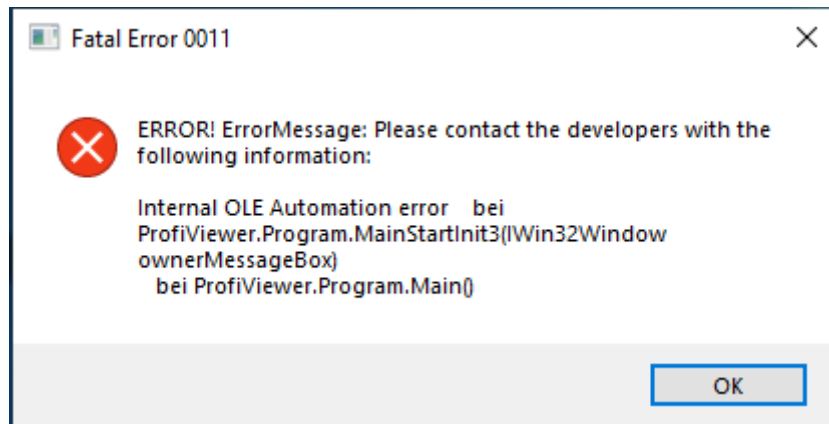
Fatal Error 0011

ERROR! ErrorMessage: Please contact the developers with the following information:

Internal OLE Automation error    bei ProfiViewer.Program.MainStartInit3(IWin32Window ownerMessageBox)
   bei ProfiViewer.Program.Main()

OK